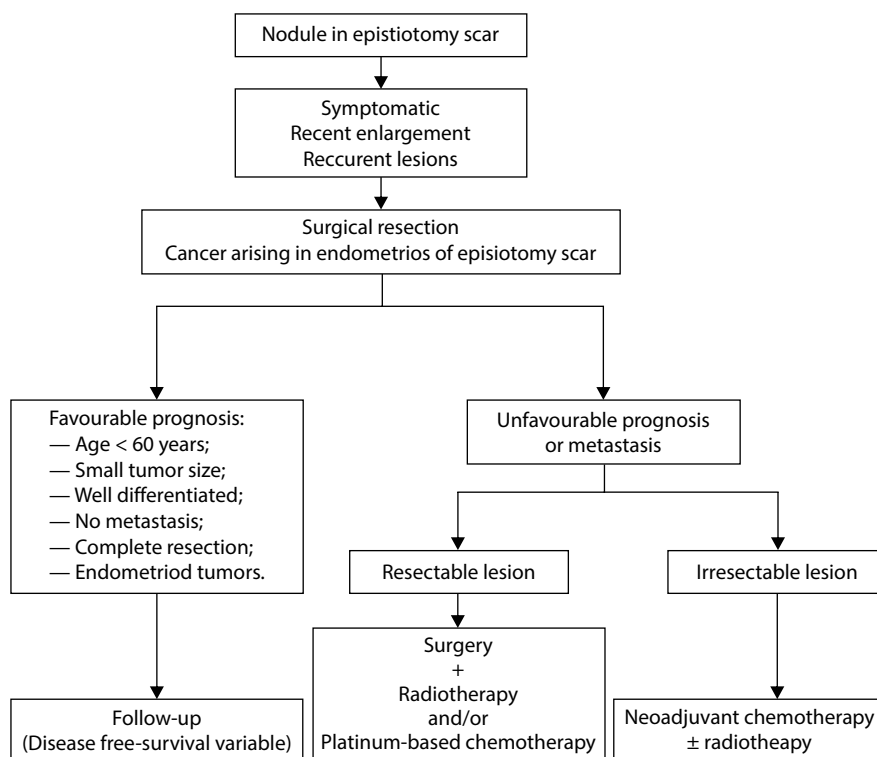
Nodule in epistiotomy scar

Symptomatic
Recent enlargement
Reccurent lesions

Surgical resection
Cancer arising in endometrios of episiotomy scar

Favourable prognosis:
— Age < 60 years;
— Small tumor size;
— Well differentiated;
— No metastasis;
— Complete resection;
— Endometriod tumors.

Unfavourable prognosis
or metastasis

Resectable lesion

Irresectable lesion

Surgery
+
Radiotherapy
and/or
Platinum-based chemotherapy

Follow-up
(Disease free-survival variable)

Neoadjuvant chemotherapy
± radiotheapy